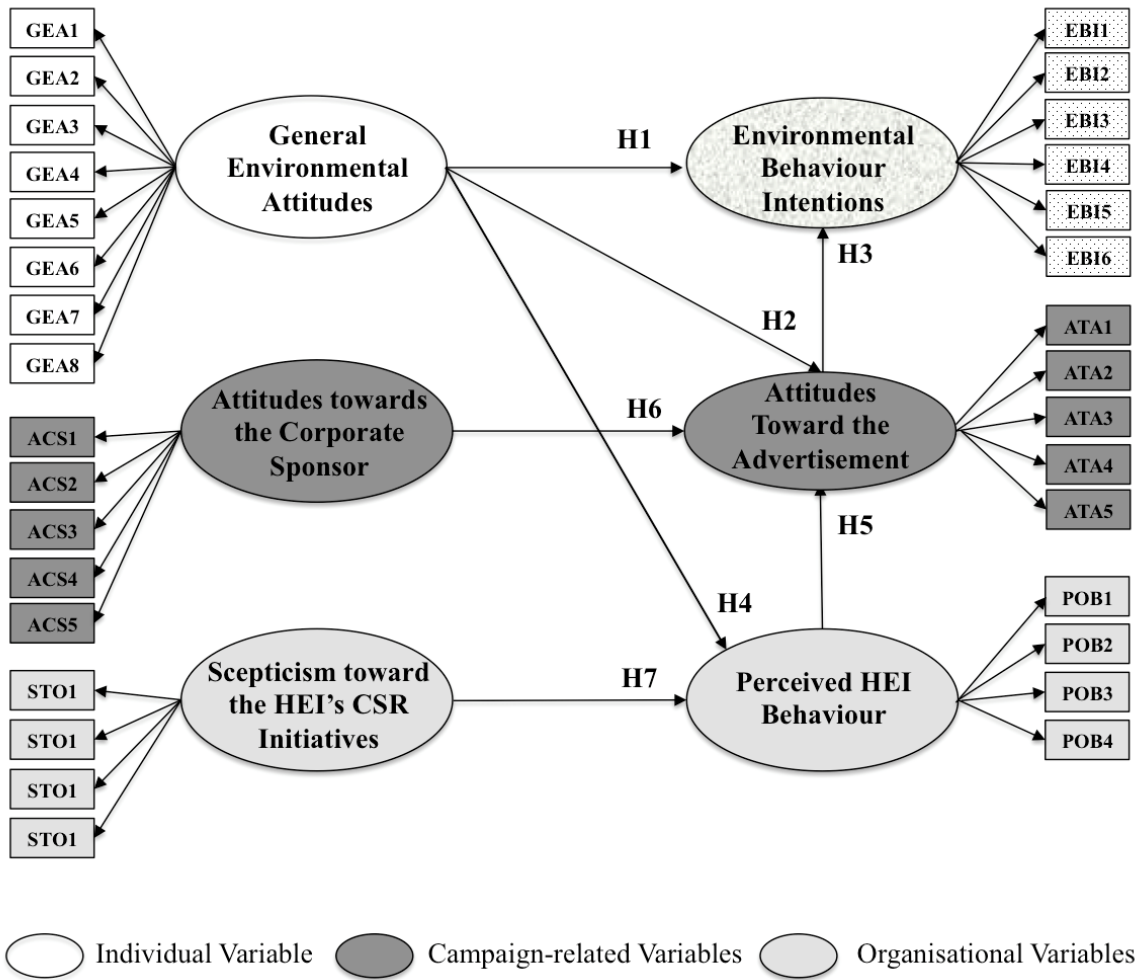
GEA1
GEA2
GEA3
GEA4
GEA5
GEA6
GEA7
GEA8

General Environmental Attitudes

H1

Environmental Behaviour Intentions

EBI1
EBI2
EBI3
EBI4
EBI5
EBI6

H3

H2

ATA1
ATA2
ATA3
ATA4
ATA5

Attitudes towards the Corporate Sponsor

ACS1
ACS2
ACS3
ACS4
ACS5

H6

Attitudes Toward the Advertisement

H5

H4

POB1
POB2
POB3
POB4

Scepticism toward the HEI's CSR Initiatives

STO1
STO1
STO1
STO1

H7

Perceived HEI Behaviour

Individual Variable
Campaign-related Variables
Organisational Variables